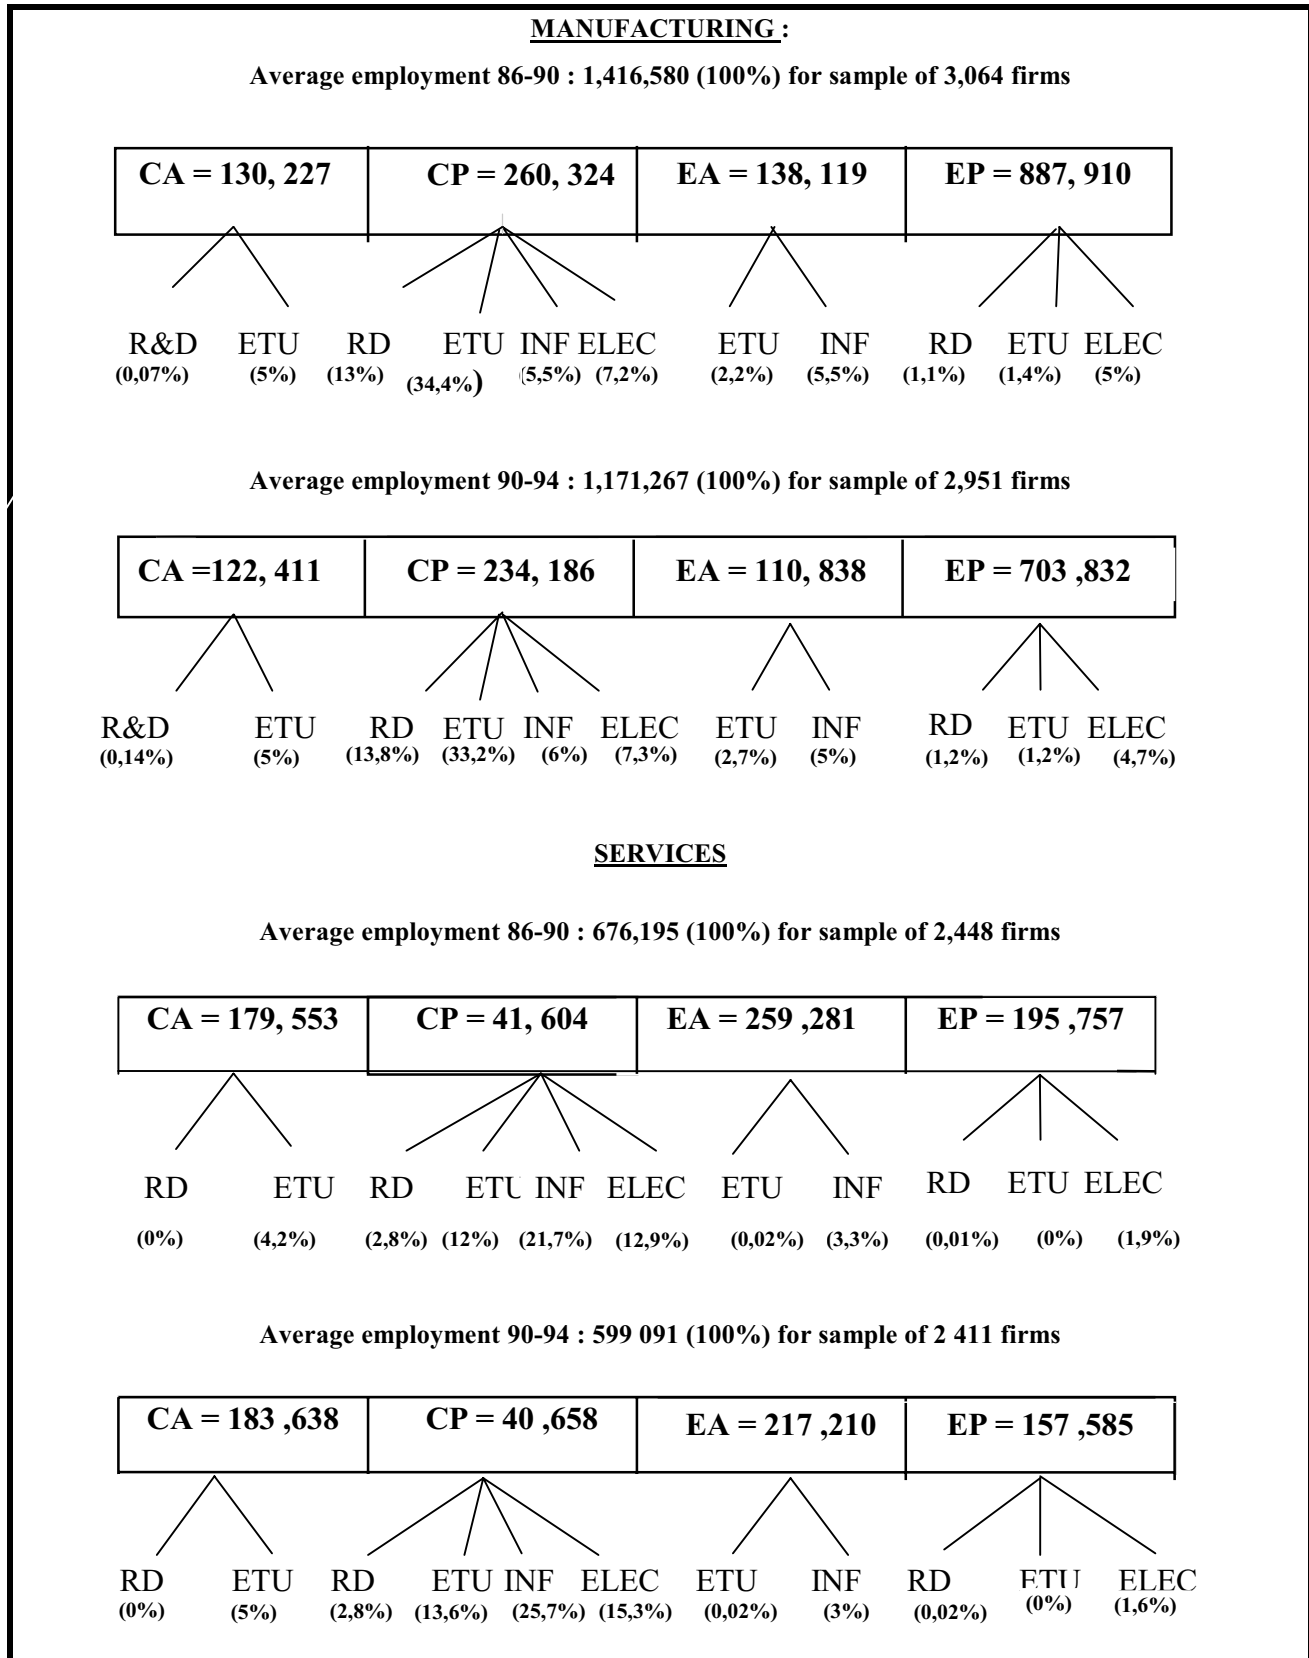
MANUFACTURING :

Average employment 86-90 : 1,416,580 (100%) for sample of 3,064 firms

CA = 130, 227 | CP = 260, 324 | EA = 138, 119 | EP = 887, 910

R&D (0,07%) ETU (5%) RD (13%) ETU (34,4%) INF (5,5%) ELEC (7,2%) ETU (2,2%) INF (5,5%) RD (1,1%) ETU (1,4%) ELEC (5%)

Average employment 90-94 : 1,171,267 (100%) for sample of 2,951 firms

CA =122, 411 | CP = 234, 186 | EA = 110, 838 | EP = 703 ,832

R&D (0,14%) ETU (5%) RD (13,8%) ETU (33,2%) INF (6%) ELEC (7,3%) ETU (2,7%) INF (5%) RD (1,2%) ETU (1,2%) ELEC (4,7%)

SERVICES

Average employment 86-90 : 676,195 (100%) for sample of 2,448 firms

CA = 179, 553 | CP = 41, 604 | EA = 259 ,281 | EP = 195 ,757

RD (0%) ETU (4,2%) RD (2,8%) ETU (12%) INF (21,7%) ELEC (12,9%) ETU (0,02%) INF (3,3%) RD (0,01%) ETU (0%) ELEC (1,9%)

Average employment 90-94 : 599 091 (100%) for sample of 2 411 firms

CA = 183 ,638 | CP = 40 ,658 | EA = 217 ,210 | EP = 157 ,585

RD (0%) ETU (5%) RD (2,8%) ETU (13,6%) INF (25,7%) ELEC (15,3%) ETU (0,02%) INF (3%) RD (0,02%) ETU (0%) ELEC (1,6%)